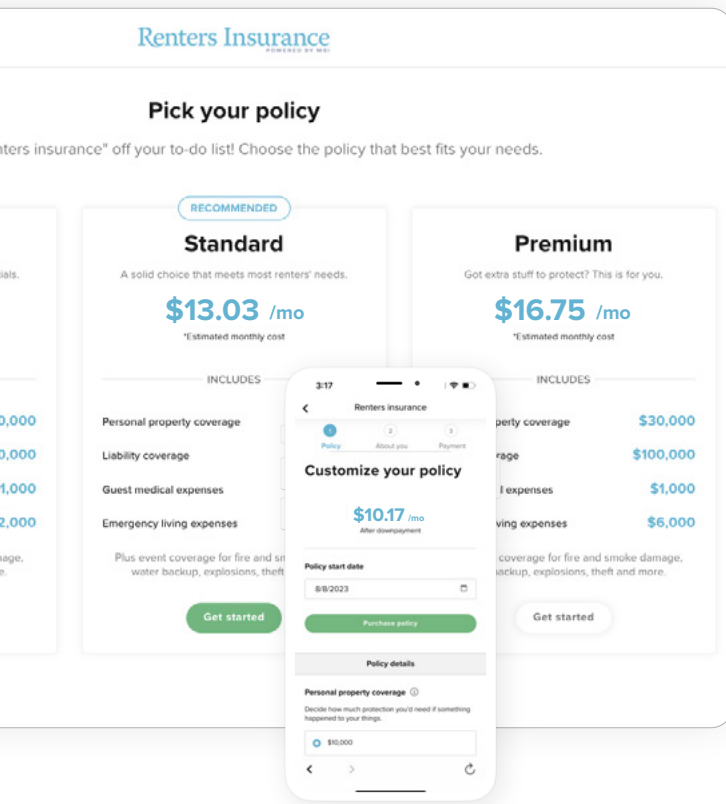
Renters Insurance
POWERED BY MSI

Pick your policy

nters insurance" off your to-do list! Choose the policy that best fits your needs.

ials.

0,000
0,000
1,000
2,000

mage,
re.

RECOMMENDED

Standard

A solid choice that meets most renters' needs.

$13.03 /mo

*Estimated monthly cost

INCLUDES

Personal property coverage

Liability coverage

Guest medical expenses

Emergency living expenses

Plus event coverage for fire and sm water backup, explosions, theft

Get started

Premium

Got extra stuff to protect? This is for you.

$16.75 /mo

*Estimated monthly cost

INCLUDES

perty coverage $30,000
rage $100,000
l expenses $1,000
iving expenses $6,000

coverage for fire and smoke damage, backup, explosions, theft and more.

Get started

3:17

Renters insurance

1 Policy
2 About you
3 Payment

Customize your policy

$10.17 /mo
After downpayment

Policy start date

8/8/2023

Purchase policy

Policy details

Personal property coverage ⓘ

Decide how much protection you'd need if something happened to your things.

$10,000